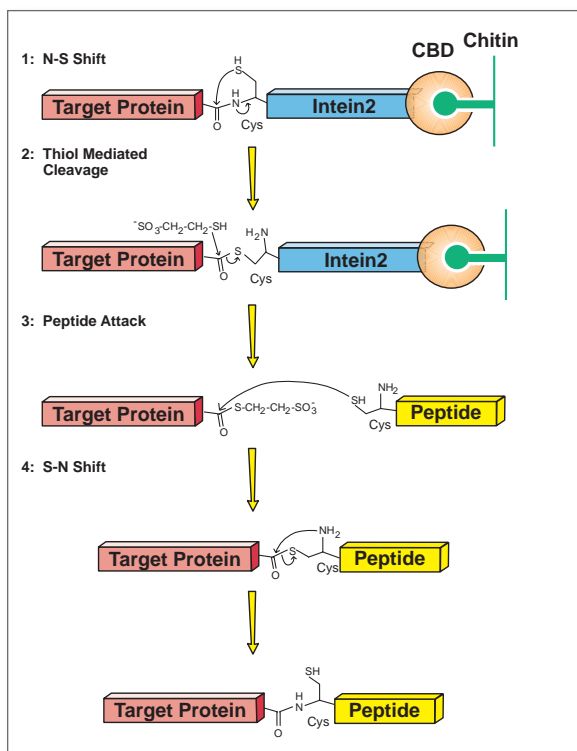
1: N-S Shift

CBD Chitin

H S

Target Protein

H N

O

Cys

Intein2

2: Thiol Mediated Cleavage

$^{-}SO_3$-$CH_2$-$CH_2$-SH

$H_2N$

Target Protein

S

O

Cys

Intein2

3: Peptide Attack

Target Protein

S-$CH_2$-$CH_2$-$SO_3^-$

O

SH

$NH_2$

Cys

Peptide

4: S-N Shift

$NH_2$

Target Protein

S

O

Cys

Peptide

SH

Target Protein

H N

O

Cys

Peptide